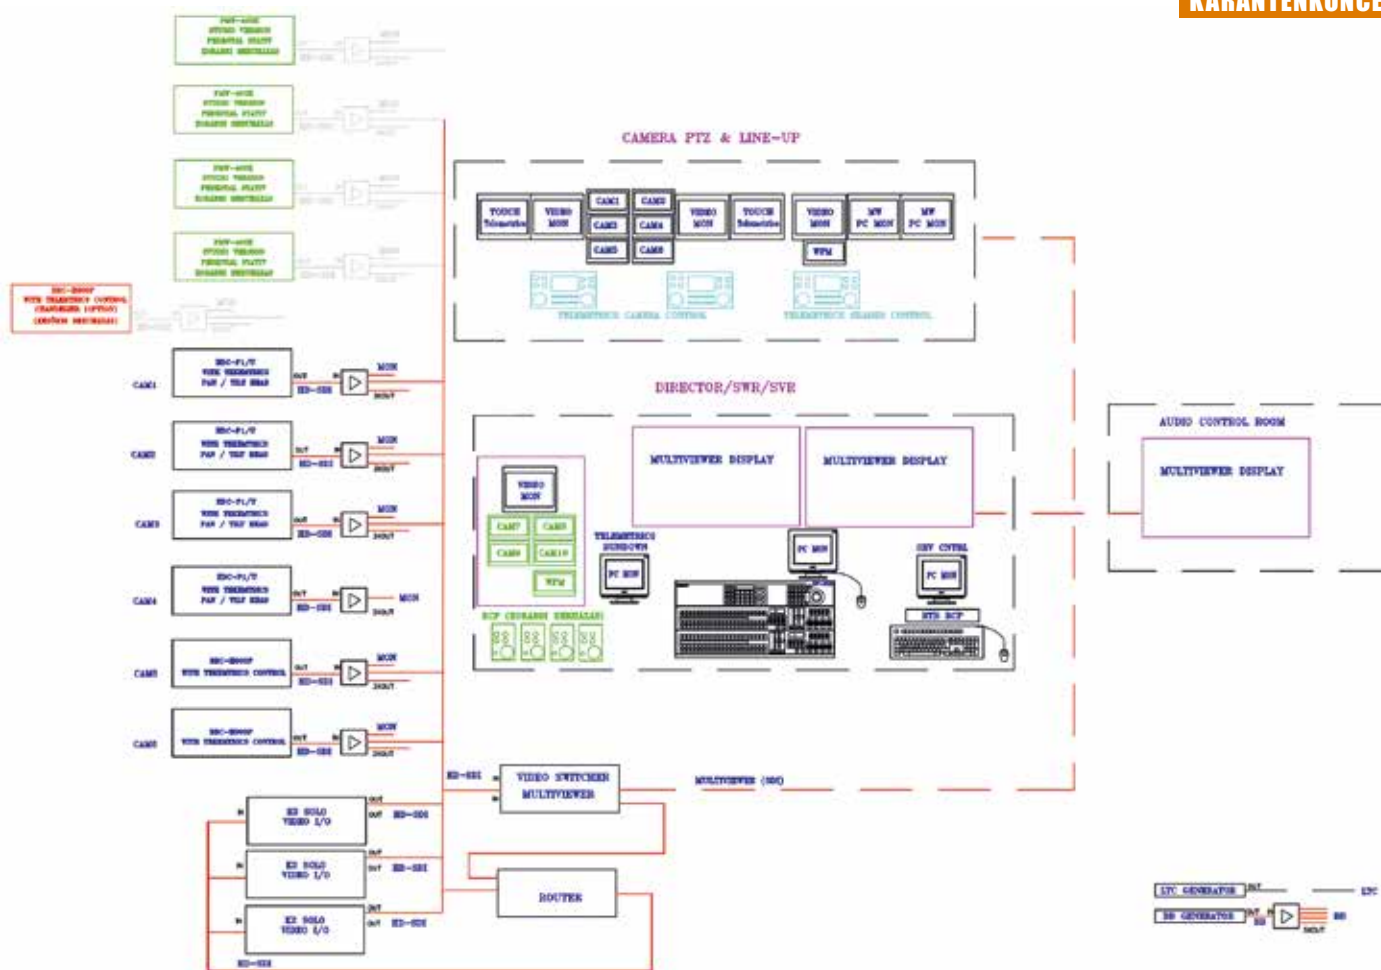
KARANTENKONCE

CAMERA PTZ & LINE-UP

TOUCH Telemetrics

VIDEO MON

CAM1

CAM2

CAM3

CAM4

CAM5

CAM6

VIDEO MON

TOUCH Telemetrics

VIDEO MON

WFM

MV PC MON

MV PC MON

TELEMETRICS CAMERA CONTROL

TELEMETRICS CAMERA CONTROL

DIRECTOR/SWR/SVE

MULTIVIEWER DISPLAY

MULTIVIEWER DISPLAY

AUDIO CONTROL ROOM

MULTIVIEWER DISPLAY

VIDEO MON

CAM7

CAM8

CAM9

CAM10

WFM

RCP (DURAN) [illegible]

TELEMETRICS RUNDOWN

PC MON

PC MON

CCU CNTRL

PC MON

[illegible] RCP

CAM1

CAM2

CAM3

CAM4

CAM5

CAM6

OUT

SD-SDI

MON

3GOUT

VIDEO SWITCHER MULTIVIEWER

MULTIVIEWER (SDI)

ROUTER

KI SOLO VIDEO I/O

KI SOLO VIDEO I/O

KI SOLO VIDEO I/O

LTC GENERATOR

BB GENERATOR

LTC

BB